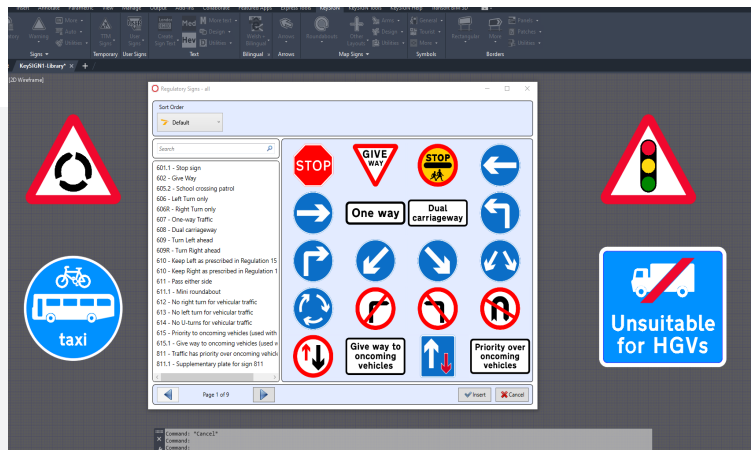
Signs
Temporary
User Signs
Text
Bilingual
Arrows
Map Signs
Symbols
Borders
Med
Hey
KeySIGN1-Library*
[2D Wireframe]
Regulatory Signs - all
Sort Order
Default
Search
601.1 - Stop sign
602 - Give Way
605.2 - School crossing patrol
606 - Left Turn only
606R - Right Turn only
607 - One-way Traffic
608 - Dual carriageway
609 - Turn Left ahead
609R - Turn Right ahead
610 - Keep Left as prescribed in Regulation 15
610 - Keep Right as prescribed in Regulation 1
611 - Pass either side
611.1 - Mini roundabout
612 - No right turn for vehicular traffic
613 - No left turn for vehicular traffic
614 - No U-turns for vehicular traffic
615 - Priority to oncoming vehicles (used with
615.1 - Give way to oncoming vehicles (used n
811 - Traffic has priority over oncoming vehicle
811.1 - Supplementary plate for sign 811
Page 1 of 9
Insert
Cancel
STOP
GIVE WAY
STOP
One way
Dual carriageway
Give way to oncoming vehicles
Priority over oncoming vehicles
taxi
Unsuitable for HGVs
Command: *Cancel*
Command:
Command: